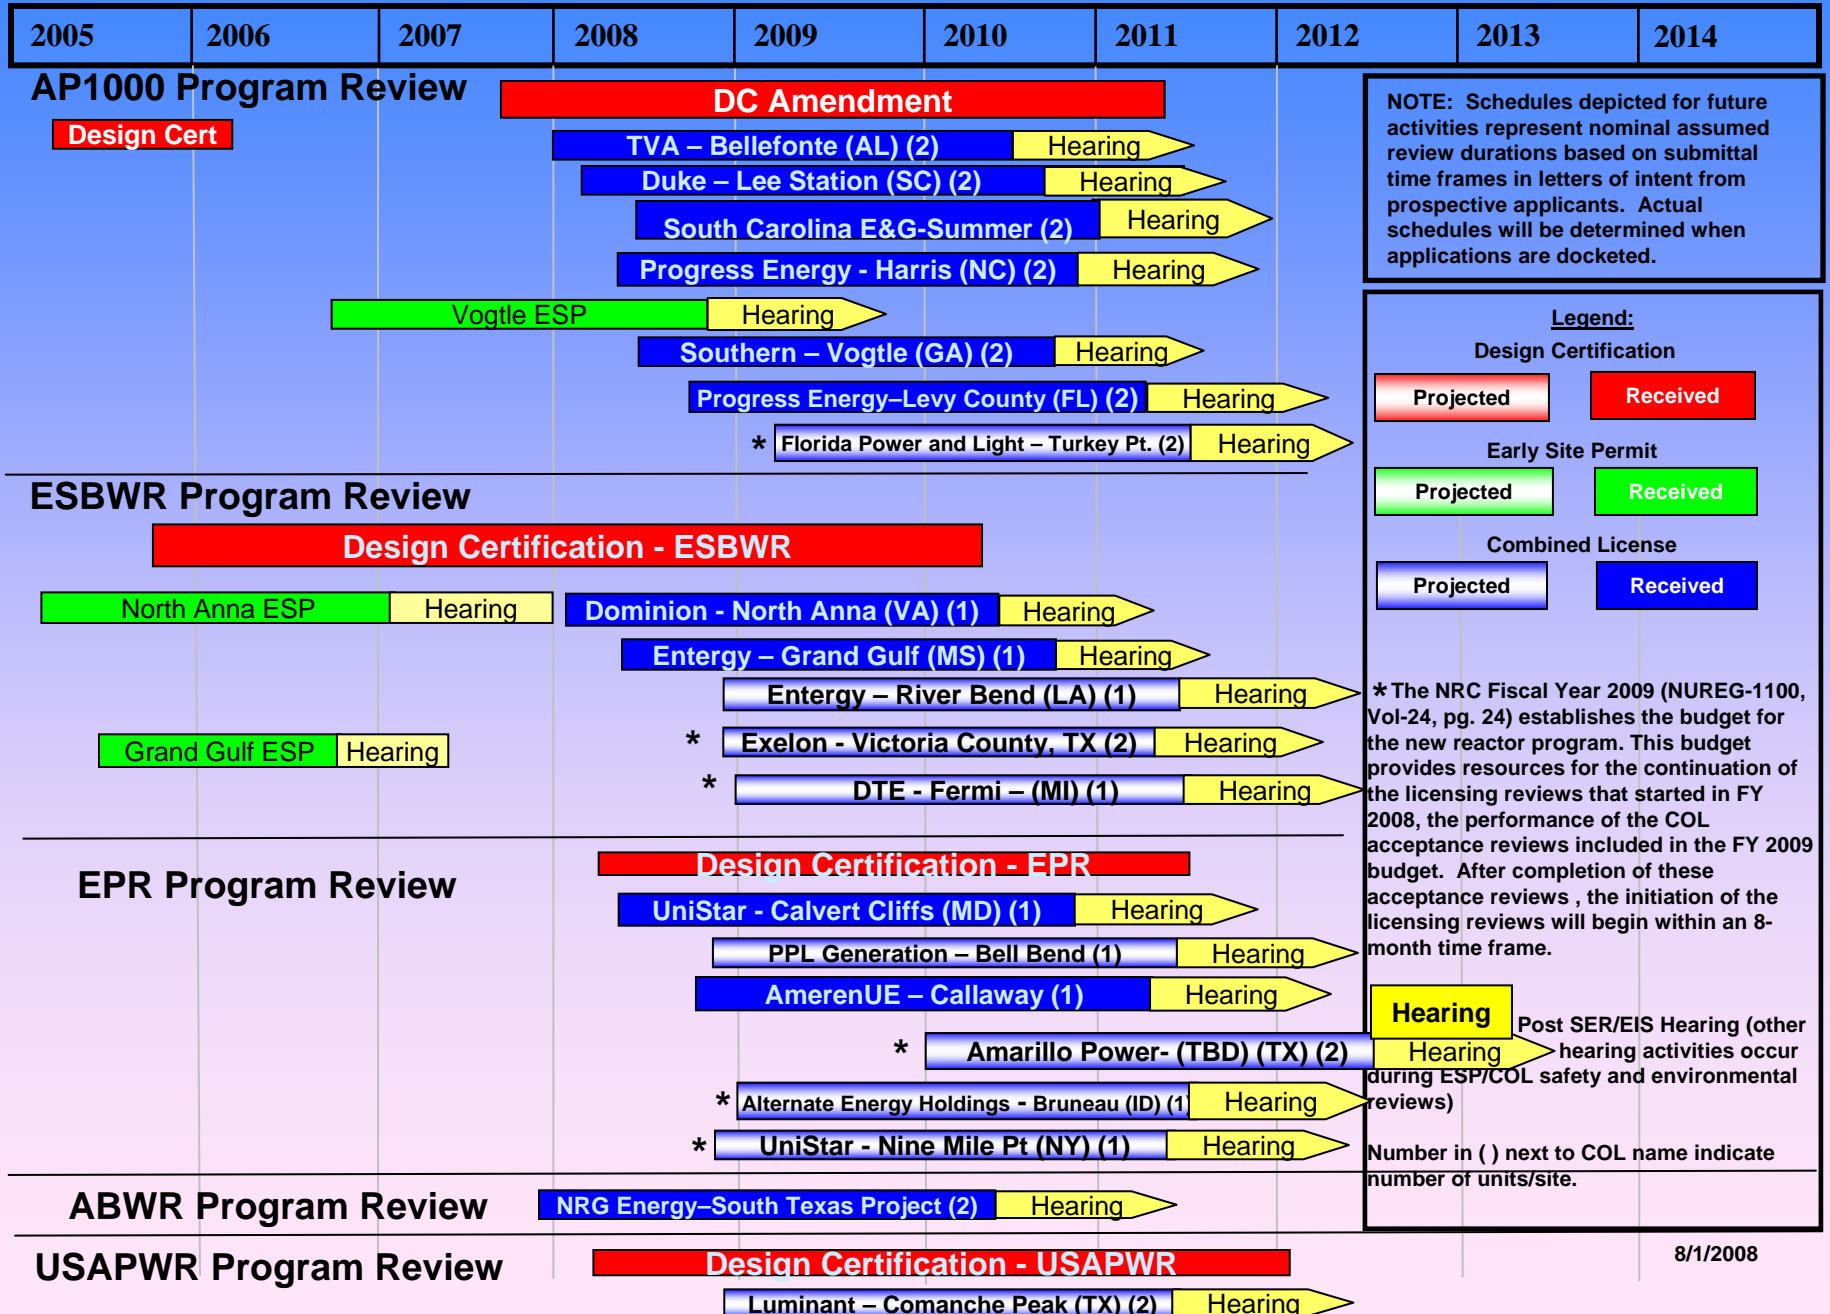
| 2005 | 2006 | 2007 | 2008 | 2009 | 2010 | 2011 | 2012 | 2013 | 2014 |
|---|---|---|---|---|---|---|---|---|---|

AP1000 Program Review

DC Amendment

Design Cert

TVA – Bellefonte (AL) (2) Hearing

Duke – Lee Station (SC) (2) Hearing

South Carolina E&G-Summer (2) Hearing

Progress Energy - Harris (NC) (2) Hearing

Vogtle ESP Hearing

Southern – Vogtle (GA) (2) Hearing

Progress Energy–Levy County (FL) (2) Hearing

* Florida Power and Light – Turkey Pt. (2) Hearing

ESBWR Program Review

Design Certification - ESBWR

North Anna ESP Hearing

Dominion - North Anna (VA) (1) Hearing

Entergy – Grand Gulf (MS) (1) Hearing

Entergy – River Bend (LA) (1) Hearing

Grand Gulf ESP Hearing

* Exelon - Victoria County, TX (2) Hearing

* DTE - Fermi – (MI) (1) Hearing

EPR Program Review

Design Certification - EPR

UniStar - Calvert Cliffs (MD) (1) Hearing

PPL Generation – Bell Bend (1) Hearing

AmerenUE – Callaway (1) Hearing

* Amarillo Power- (TBD) (TX) (2) Hearing

* Alternate Energy Holdings - Bruneau (ID) (1) Hearing

* UniStar - Nine Mile Pt (NY) (1) Hearing

ABWR Program Review

NRG Energy–South Texas Project (2) Hearing

USAPWR Program Review

Design Certification - USAPWR

Luminant – Comanche Peak (TX) (2) Hearing

NOTE: Schedules depicted for future activities represent nominal assumed review durations based on submittal time frames in letters of intent from prospective applicants. Actual schedules will be determined when applications are docketed.

Legend:

Design Certification

Projected Received

Early Site Permit

Projected Received

Combined License

Projected Received

*The NRC Fiscal Year 2009 (NUREG-1100, Vol-24, pg. 24) establishes the budget for the new reactor program. This budget provides resources for the continuation of the licensing reviews that started in FY 2008, the performance of the COL acceptance reviews included in the FY 2009 budget. After completion of these acceptance reviews , the initiation of the licensing reviews will begin within an 8-month time frame.

Hearing Post SER/EIS Hearing (other hearing activities occur during ESP/COL safety and environmental reviews)

Number in ( ) next to COL name indicate number of units/site.

8/1/2008